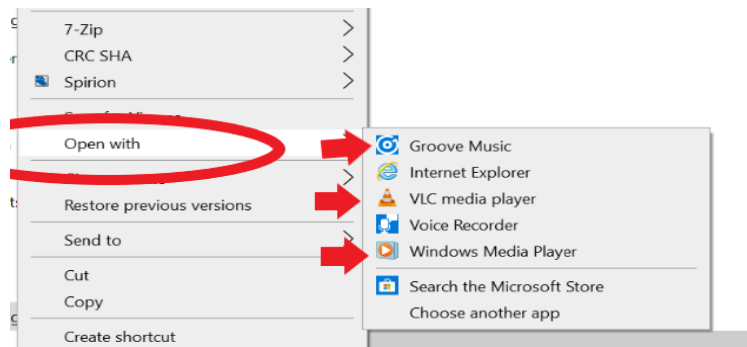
7-Zip
CRC SHA
Spirion
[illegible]
Open with
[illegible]
Restore previous versions
Send to
Cut
Copy
Create shortcut

Groove Music
Internet Explorer
VLC media player
Voice Recorder
Windows Media Player
Search the Microsoft Store
Choose another app